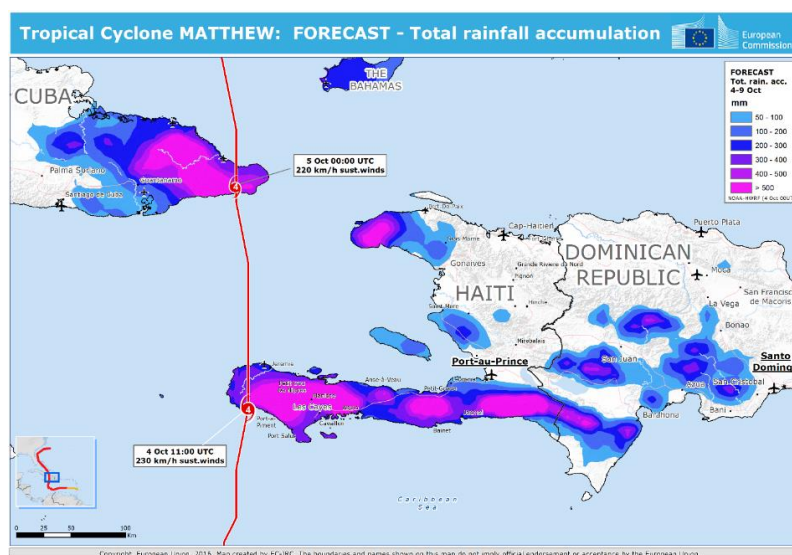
Tropical Cyclone MATTHEW: FORECAST - Total rainfall accumulation

European Commission

THE BAHAMAS

CUBA

FORECAST
Tot. rain. acc.
4-9 Oct
mm

| |
|---|
| 50 - 100 |
| 100 - 200 |
| 200 - 300 |
| 300 - 400 |
| 400 - 500 |
| > 500 |

NOAA-HWRF (4 Oct 00UTC)

5 Oct 00:00 UTC
220 km/h sust.winds

Palma Soriano
Santiago de Cuba
Guantanamo

4

Port-de-Paix
Cap-Haitien
Puerto Plata
Gonaives
Grande Riviere du Nord
Moca
DOMINICAN REPUBLIC
HAITI
La Vega
San Francisco de Macoris
Saint-Marc
Hinche
Bonao
Mirebalais
Port-au-Prince
Santo Doming
San Juan
Azua
San Cristobal
Bani
Barahona
Jeremie
Anse-à-Veau
Les Cayes
Petit-Goave
Jacmel
Port-Salut
Cavaillon
Bainet
Caribbean Sea

4 Oct 11:00 UTC
230 km/h sust.winds

0 25 50 100 Km

Copyright: European Union, 2016. Map created by EC-JRC. The boundaries and names shown on this map do not imply official endorsement or acceptance by the European Union.